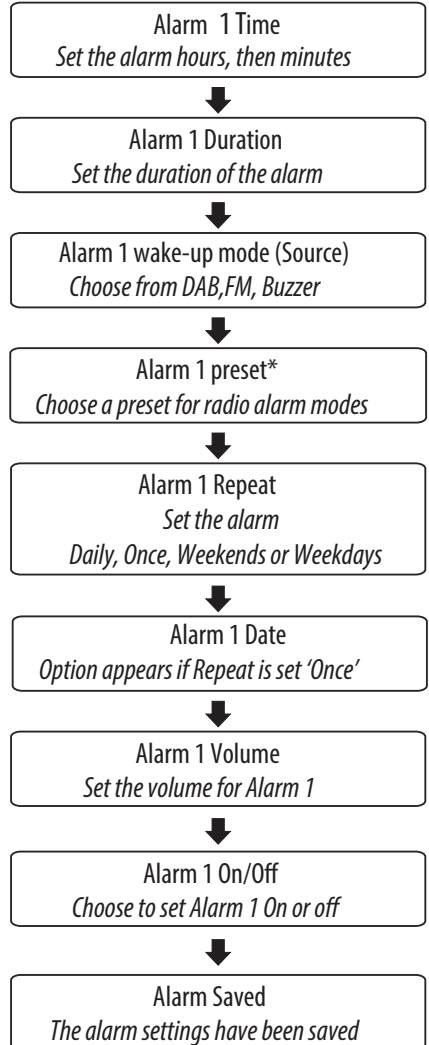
Alarm 1 Time
*Set the alarm hours, then minutes*

Alarm 1 Duration
*Set the duration of the alarm*

Alarm 1 wake-up mode (Source)
*Choose from DAB,FM, Buzzer*

Alarm 1 preset*
*Choose a preset for radio alarm modes*

Alarm 1 Repeat
*Set the alarm*
*Daily, Once, Weekends or Weekdays*

Alarm 1 Date
*Option appears if Repeat is set 'Once'*

Alarm 1 Volume
*Set the volume for Alarm 1*

Alarm 1 On/Off
*Choose to set Alarm 1 On or off*

Alarm Saved
*The alarm settings have been saved*